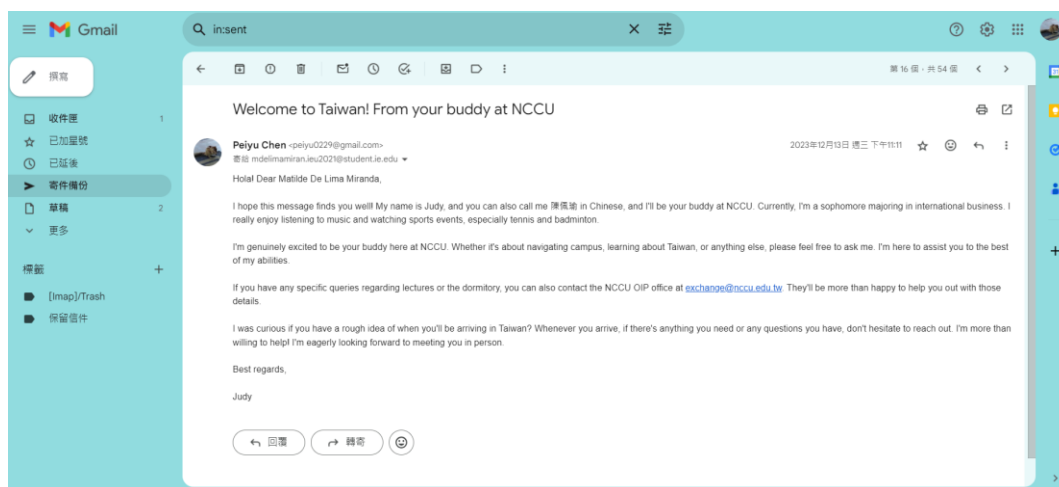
Gmail

in:sent

撰寫

收件匣 1
已加星號
已延後
寄件備份
草稿 2
更多

標籤 +
[Imap]/Trash
保留信件

第 16 個，共 54 個

Welcome to Taiwan! From your buddy at NCCU

Peiyu Chen <peiyu0229@gmail.com>
寄給 mdelimamiran.ieu2021@student.ie.edu

2023年12月13日 週三 下午11:11

Hola! Dear Matilde De Lima Miranda,

I hope this message finds you well! My name is Judy, and you can also call me 陳佩瑜 in Chinese, and I'll be your buddy at NCCU. Currently, I'm a sophomore majoring in international business. I really enjoy listening to music and watching sports events, especially tennis and badminton.

I'm genuinely excited to be your buddy here at NCCU. Whether it's about navigating campus, learning about Taiwan, or anything else, please feel free to ask me. I'm here to assist you to the best of my abilities.

If you have any specific queries regarding lectures or the dormitory, you can also contact the NCCU OIP office at exchange@nccu.edu.tw. They'll be more than happy to help you out with those details.

I was curious if you have a rough idea of when you'll be arriving in Taiwan? Whenever you arrive, if there's anything you need or any questions you have, don't hesitate to reach out. I'm more than willing to help! I'm eagerly looking forward to meeting you in person.

Best regards,

Judy

回覆
轉寄